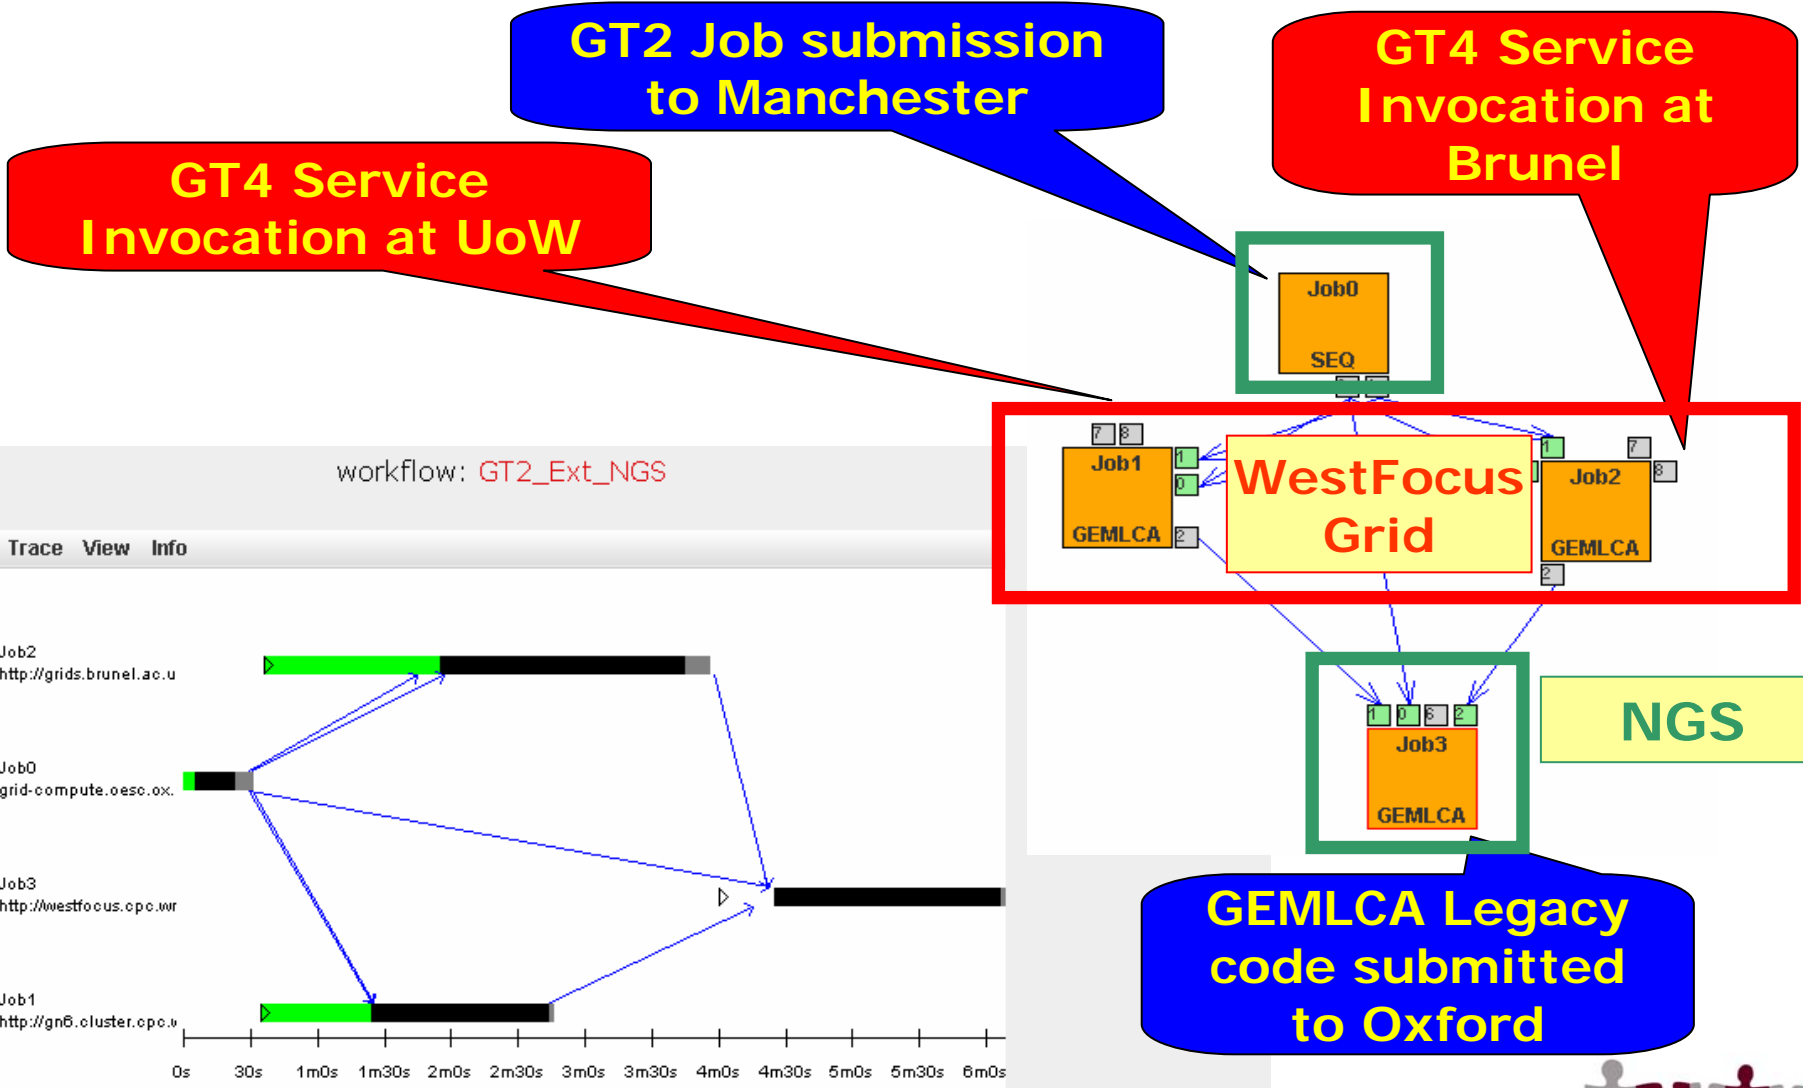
GT2 Job submission to Manchester

GT4 Service Invocation at Brunel

GT4 Service Invocation at UoW

Job0
SEQ

7 8
Job1
GEMLCA
1
0
2

WestFocus Grid

1
7
Job2
8
GEMLCA
2

workflow: GT2_Ext_NGS

Trace View Info

Job2
http://grids.brunel.ac.u

Job0
grid-compute.oesc.ox.

Job3
http://westfocus.cpc.wr

Job1
http://gn6.cluster.cpc.

0s 30s 1m0s 1m30s 2m0s 2m30s 3m0s 3m30s 4m0s 4m30s 5m0s 5m30s 6m0s

1 0 8 2
Job3
GEMLCA

NGS

GEMLCA Legacy code submitted to Oxford